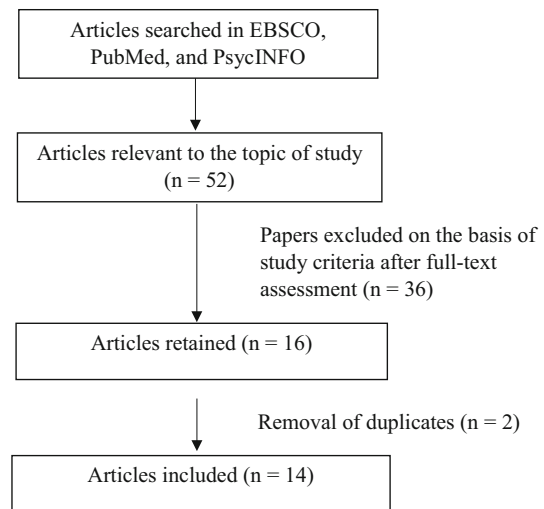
Articles searched in EBSCO, PubMed, and PsycINFO

Articles relevant to the topic of study (n = 52)

Papers excluded on the basis of study criteria after full-text assessment (n = 36)

Articles retained (n = 16)

Removal of duplicates (n = 2)

Articles included (n = 14)